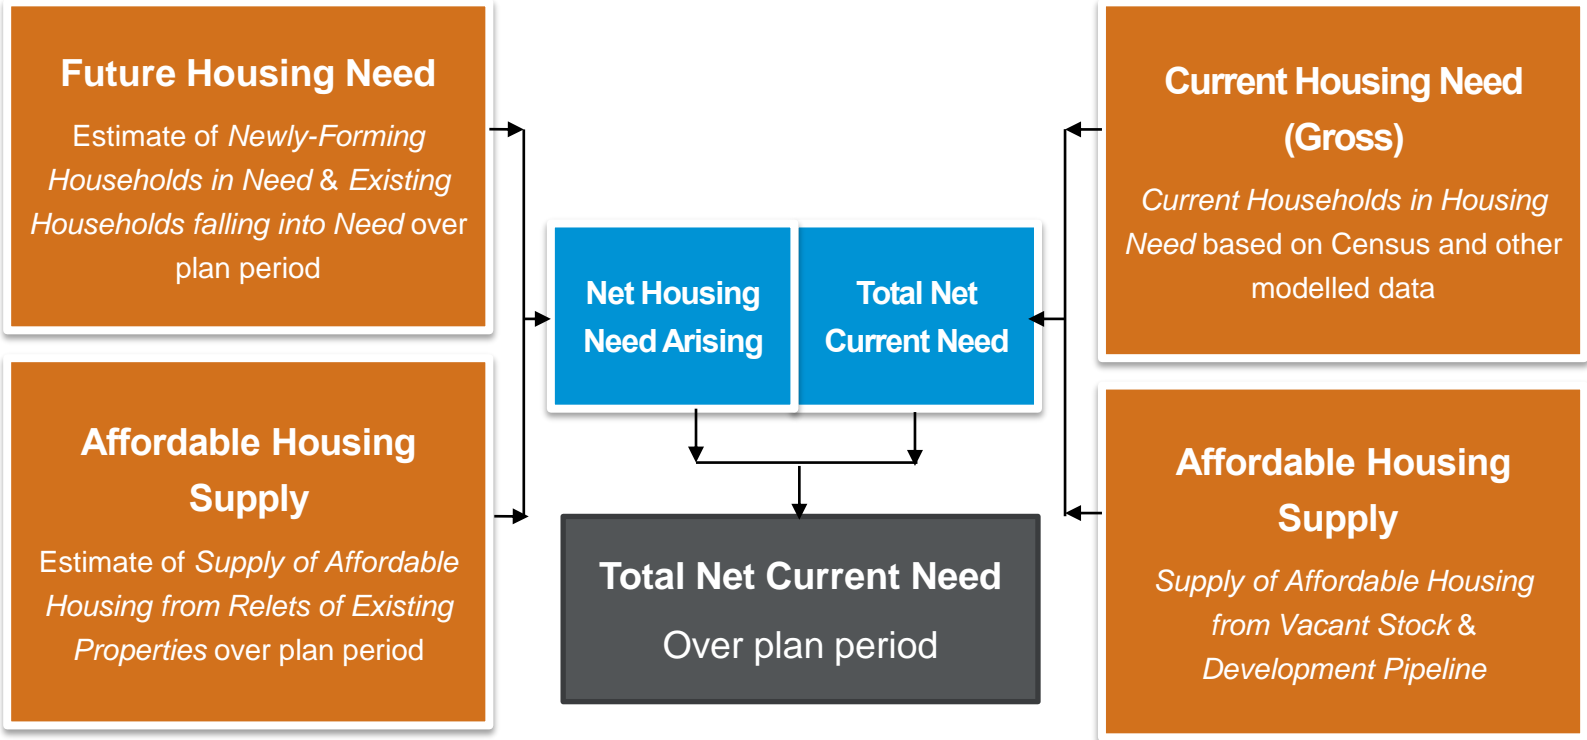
Future Housing Need

Estimate of *Newly-Forming Households in Need* & *Existing Households falling into Need* over plan period

Affordable Housing Supply

Estimate of *Supply of Affordable Housing from Relets of Existing Properties* over plan period

Net Housing Need Arising

Total Net Current Need

Total Net Current Need

Over plan period

Current Housing Need (Gross)

*Current Households in Housing Need* based on Census and other modelled data

Affordable Housing Supply

*Supply of Affordable Housing from Vacant Stock* & *Development Pipeline*